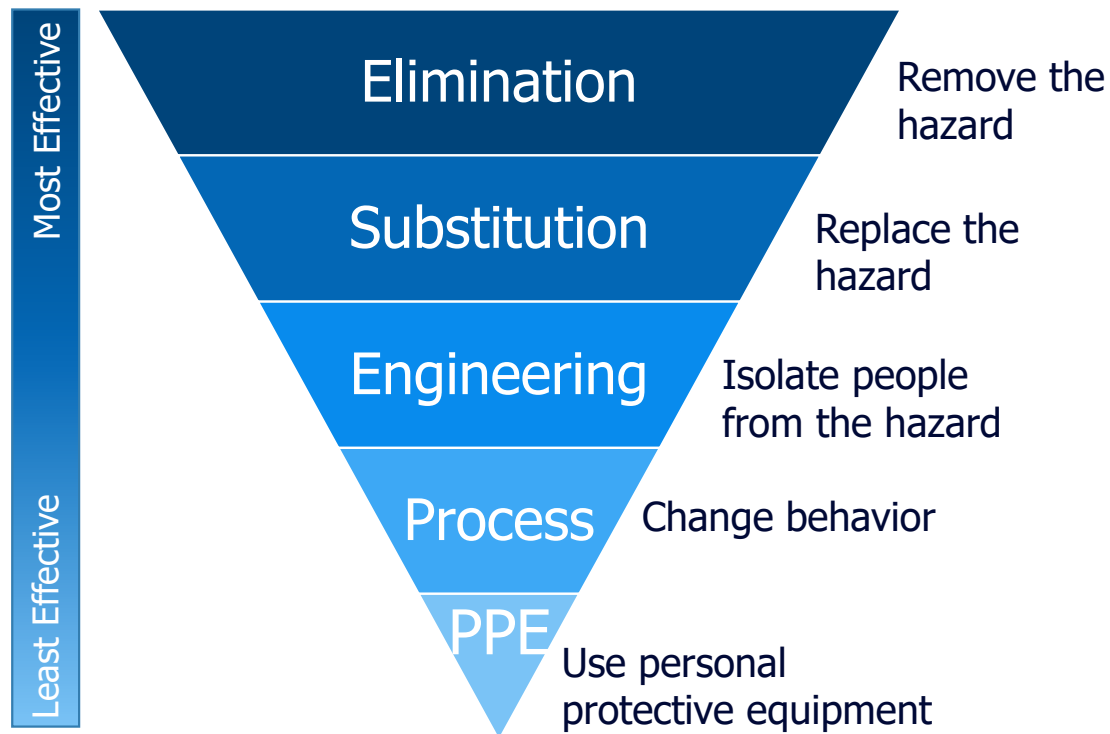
Most Effective

Least Effective

Elimination

Remove the hazard

Substitution

Replace the hazard

Engineering

Isolate people from the hazard

Process

Change behavior

PPE

Use personal protective equipment